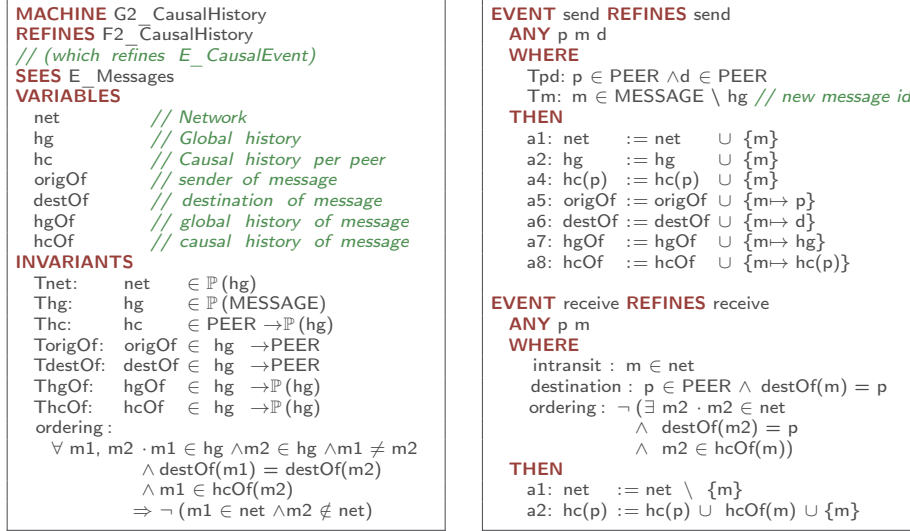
MACHINE G2_CausalHistory
REFINES F2_CausalHistory
// (which refines E_CausalEvent)
SEES E_Messages
VARIABLES
net // Network
hg // Global history
hc // Causal history per peer
origOf // sender of message
destOf // destination of message
hgOf // global history of message
hcOf // causal history of message
INVARIANTS
Tnet: net $\in \mathbb{P}$ (hg)
Thg: hg $\in \mathbb{P}$ (MESSAGE)
Thc: hc $\in$ PEER $\rightarrow \mathbb{P}$ (hg)
TorigOf: origOf $\in$ hg $\rightarrow$PEER
TdestOf: destOf $\in$ hg $\rightarrow$PEER
ThgOf: hgOf $\in$ hg $\rightarrow \mathbb{P}$ (hg)
ThcOf: hcOf $\in$ hg $\rightarrow \mathbb{P}$ (hg)
ordering :
$\forall$ m1, m2 $\cdot$ m1 $\in$ hg $\wedge$m2 $\in$ hg $\wedge$m1 $\neq$ m2
$\wedge$ destOf(m1) = destOf(m2)
$\wedge$ m1 $\in$ hcOf(m2)
$\Rightarrow \neg$ (m1 $\in$ net $\wedge$m2 $\notin$ net)

EVENT send REFINES send
ANY p m d
WHERE
Tpd: p $\in$ PEER $\wedge$d $\in$ PEER
Tm: m $\in$ MESSAGE \ hg // new message id
THEN
a1: net := net $\cup$ {m}
a2: hg := hg $\cup$ {m}
a4: hc(p) := hc(p) $\cup$ {m}
a5: origOf := origOf $\cup$ {m$\mapsto$ p}
a6: destOf := destOf $\cup$ {m$\mapsto$ d}
a7: hgOf := hgOf $\cup$ {m$\mapsto$ hg}
a8: hcOf := hcOf $\cup$ {m$\mapsto$ hc(p)}

EVENT receive REFINES receive
ANY p m
WHERE
intransit : m $\in$ net
destination : p $\in$ PEER $\wedge$ destOf(m) = p
ordering : $\neg$ ($\exists$ m2 $\cdot$ m2 $\in$ net
$\wedge$ destOf(m2) = p
$\wedge$ m2 $\in$ hcOf(m))
THEN
a1: net := net \ {m}
a2: hc(p) := hc(p) $\cup$ hcOf(m) $\cup$ {m}